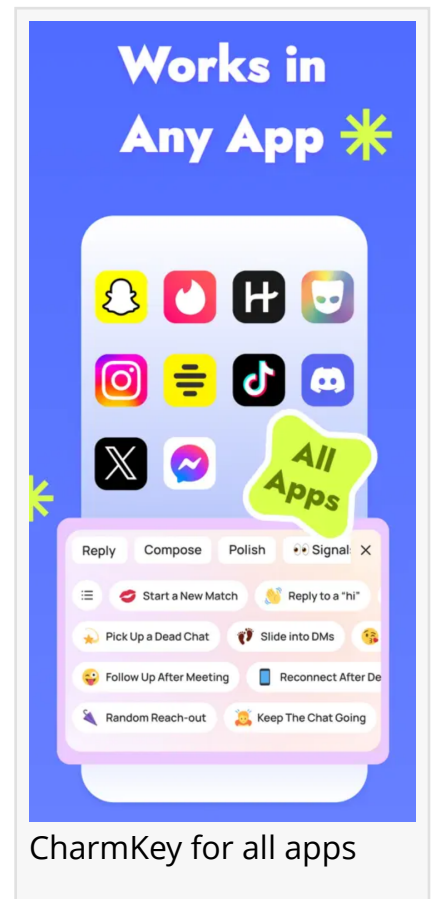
Works in Any App

All Apps

Reply Compose Polish 👀 Signal ✕

Start a New Match

Reply to a "hi"

Pick Up a Dead Chat

Slide into DMs

Follow Up After Meeting

Reconnect After De

Random Reach-out

Keep The Chat Going

CharmKey for all apps